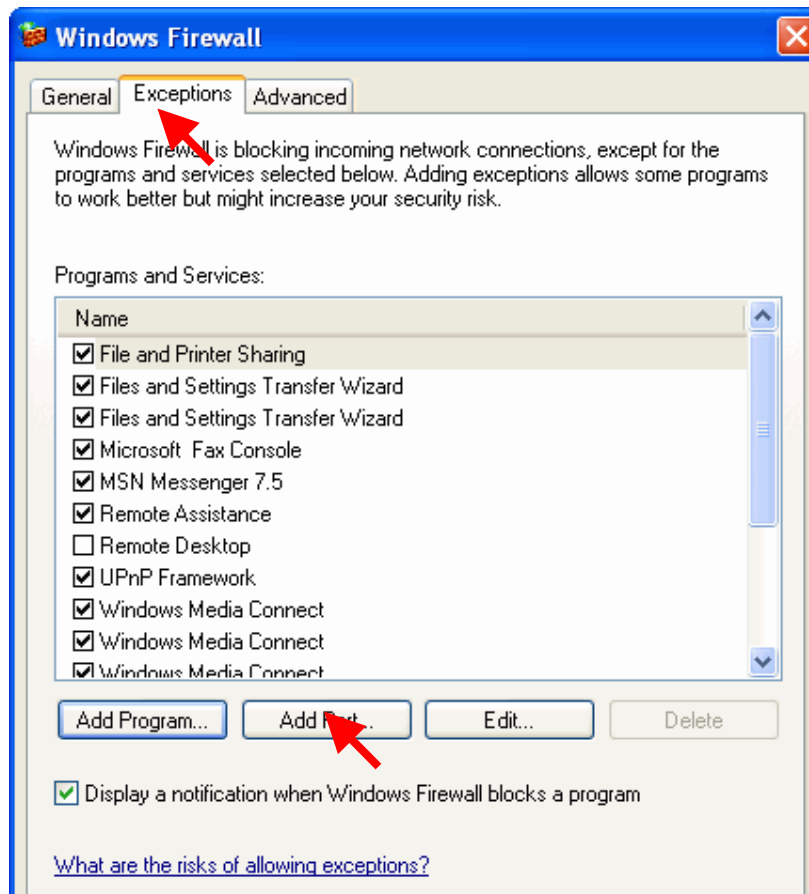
Windows Firewall

General | Exceptions | Advanced

Windows Firewall is blocking incoming network connections, except for the programs and services selected below. Adding exceptions allows some programs to work better but might increase your security risk.

Programs and Services:

Name

☑ File and Printer Sharing
☑ Files and Settings Transfer Wizard
☑ Files and Settings Transfer Wizard
☑ Microsoft Fax Console
☑ MSN Messenger 7.5
☑ Remote Assistance
☐ Remote Desktop
☑ UPnP Framework
☑ Windows Media Connect
☑ Windows Media Connect
☑ Windows Media Connect

Add Program... | Add P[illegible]... | Edit... | Delete

☑ Display a notification when Windows Firewall blocks a program

What are the risks of allowing exceptions?